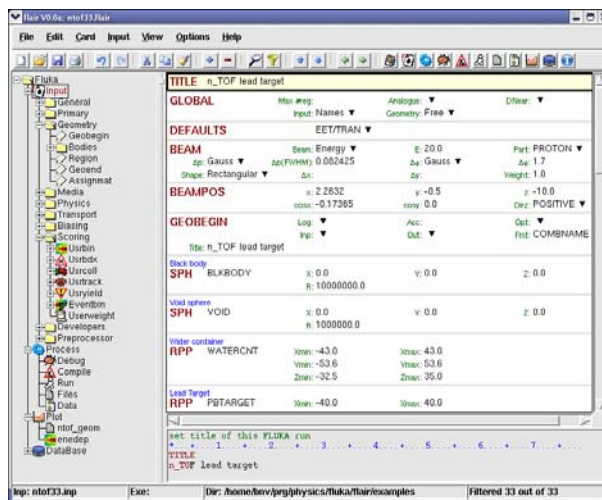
flair V0.6a: ntof33.flair

File Edit Card Input View Options Help

Fluka
Input
General
Primary
Geometry
Geobegin
Bodies
Region
Geoend
Assignmat
Media
Physics
Transport
Biasing
Scoring
Usrbin
Usrbdx
Usrcoll
Usrtrack
Usryield
Eventbin
Userweight
Developers
Preprocessor
Process
Debug
Compile
Run
Files
Data
Plot
ntof_geom
enedep
DataBase

TITLE n_TOF lead target

GLOBAL Max #reg: Analogue: ▼ DNear: ▼
Input: Names ▼ Geometry: Free ▼

DEFAULTS EET/TRAN ▼

BEAM Beam: Energy ▼ E: 20.0 Part: PROTON ▼
Δp: Gauss ▼ Δp(FWHM): 0.082425 Δφ: Gauss ▼ Δφ: 1.7
Shape: Rectangular ▼ Δx: Δy: Weight: 1.0

BEAMPOS x: 2.2632 y: -0.5 z: -10.0
cosx: -0.17365 cosy: 0.0 Dir: POSITIVE ▼

GEOBEGIN Log: ▼ Acc: Opt: ▼
Inp: ▼ Out: ▼ Fmt: COMBNAME
Title: n_TOF lead target

Black body
SPH BLKBODY x: 0.0 y: 0.0 z: 0.0
R: 10000000.0

Void sphere
SPH VOID x: 0.0 y: 0.0 z: 0.0
R: 1000000.0

Water container
RPP WATERCNT Xmin: -43.0 Xmax: 43.0
Ymin: -53.6 Ymax: 53.6
Zmin: -32.5 Zmax: 35.0

Lead Target
RPP PBTARGET Xmin: -40.0 Xmax: 40.0

set title of this FLUKA run
*....+....1....+....2....+....3....+....4....+....5....+....6....+....7....+...
TITLE
n_TOF lead target

Inp: ntof33.inp Exe: Dir: /home/bnv/prg/physics/fluka/flair/examples Filtered 33 out of 33